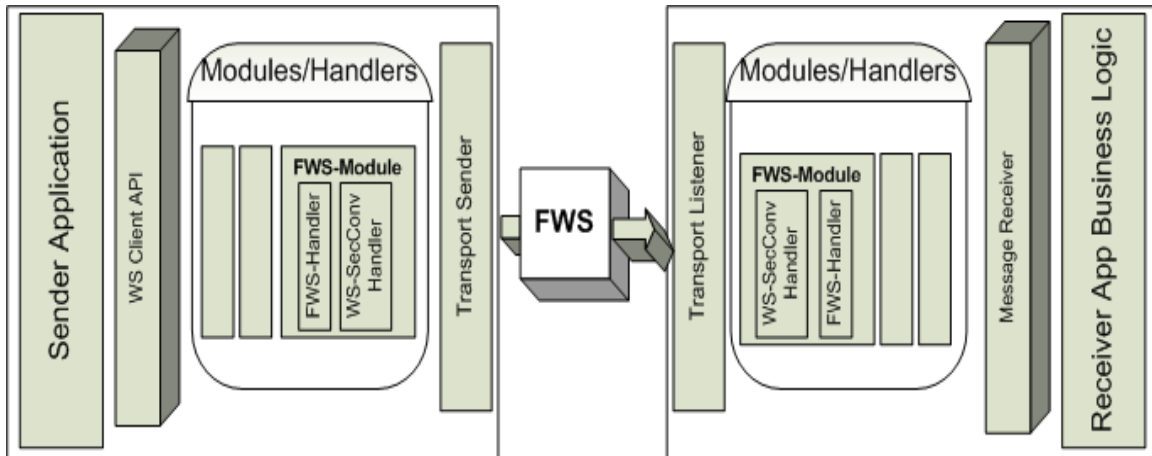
Sender Application

WS Client API

Modules/Handlers

FWS-Module

FWS-Handler

WS-SecConv Handler

Transport Sender

FWS

Transport Listener

Modules/Handlers

FWS-Module

WS-SecConv Handler

FWS-Handler

Message Receiver

Receiver App Business Logic